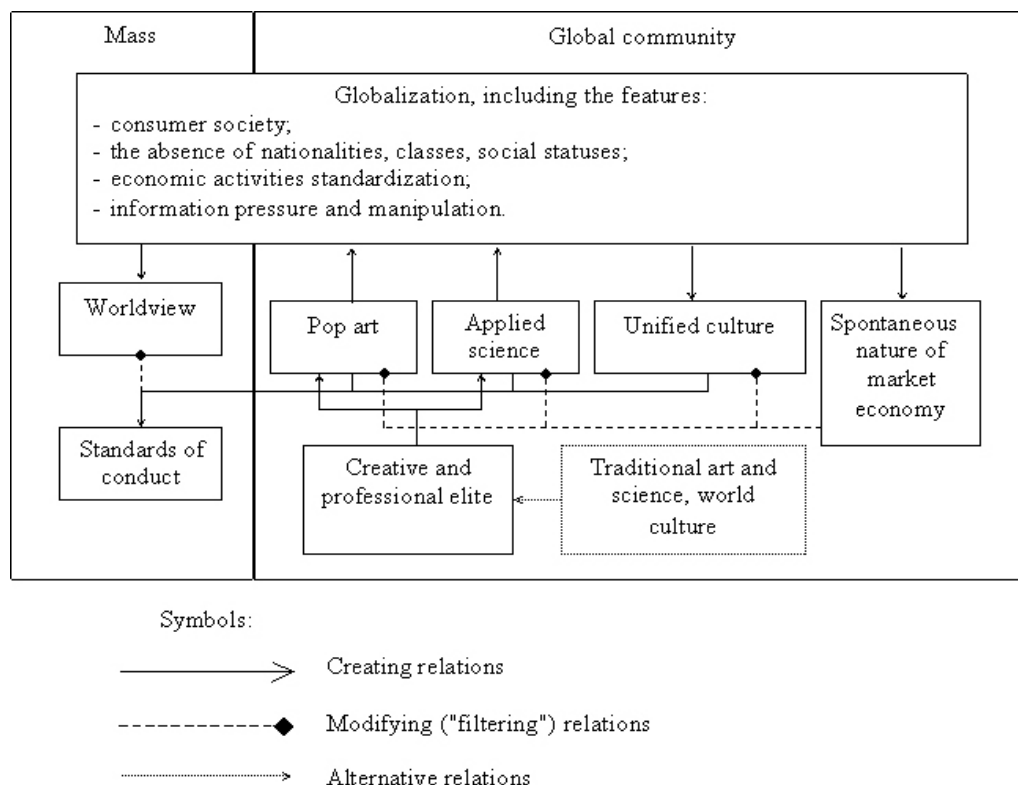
Mass

Global community

Globalization, including the features:
- consumer society;
- the absence of nationalities, classes, social statuses;
- economic activities standardization;
- information pressure and manipulation.

Worldview

Pop art

Applied science

Unified culture

Spontaneous nature of market economy

Standards of conduct

Creative and professional elite

Traditional art and science, world culture

Symbols:

Creating relations

Modifying ("filtering") relations

Alternative relations